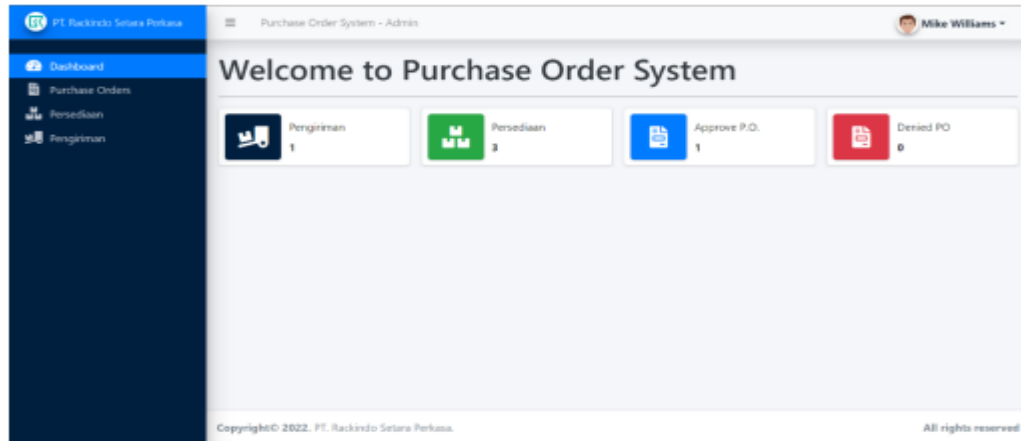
PT. Rackindo Setara Perkasa

Dashboard
Purchase Orders
Persediaan
Pengiriman

Purchase Order System - Admin

Mike Williams

Welcome to Purchase Order System

Pengiriman
1

Persediaan
3

Approve P.O.
1

Denied PO
0

Copyright© 2022. PT. Rackindo Setara Perkasa.

All rights reserved